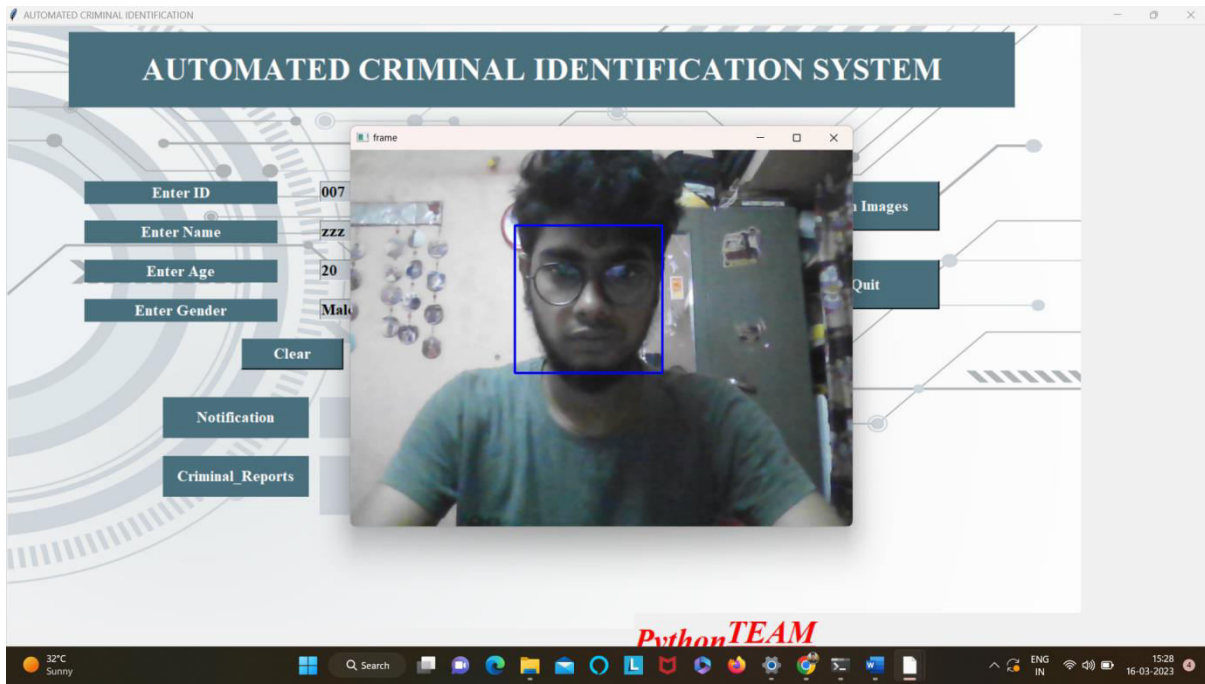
AUTOMATED CRIMINAL IDENTIFICATION

AUTOMATED CRIMINAL IDENTIFICATION SYSTEM

frame

Enter ID
007

Enter Name
zzz

Enter Age
20

Enter Gender
Mal

Clear

Notification

Criminal_Reports

Images

Quit

PythonTEAM

32°C
Sunny

Search

ENG
IN

15:28
16-03-2023